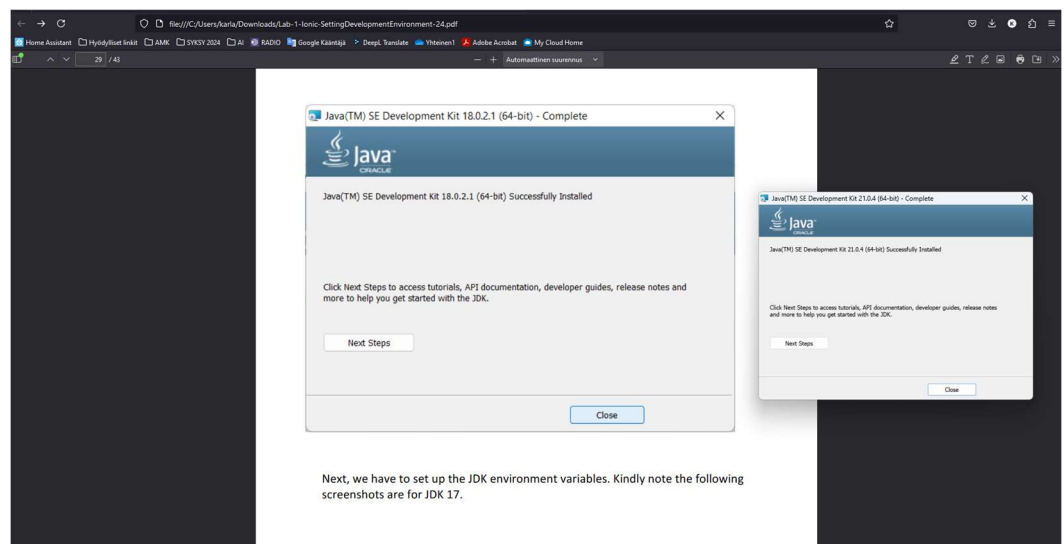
file:///C:/Users/karla/Downloads/Lab-1-Ionic-SettingDevelopmentEnvironment-24.pdf

Home Assistant Hyödylliset linkit AMK SYKSY 2024 AI RADIO Google Kääntäjä DeepL Translate Yhteinen1 Adobe Acrobat My Cloud Home

29 / 43

— + Automaattinen suurennus

Java(TM) SE Development Kit 18.0.2.1 (64-bit) - Complete

Java
ORACLE

Java(TM) SE Development Kit 18.0.2.1 (64-bit) Successfully Installed

Click Next Steps to access tutorials, API documentation, developer guides, release notes and more to help you get started with the JDK.

Next Steps

Close

Java(TM) SE Development Kit 21.0.4 (64-bit) - Complete

Java
ORACLE

Java(TM) SE Development Kit 21.0.4 (64-bit) Successfully Installed

Click Next Steps to access tutorials, API documentation, developer guides, release notes and more to help you get started with the JDK.

Next Steps

Close

Next, we have to set up the JDK environment variables. Kindly note the following screenshots are for JDK 17.